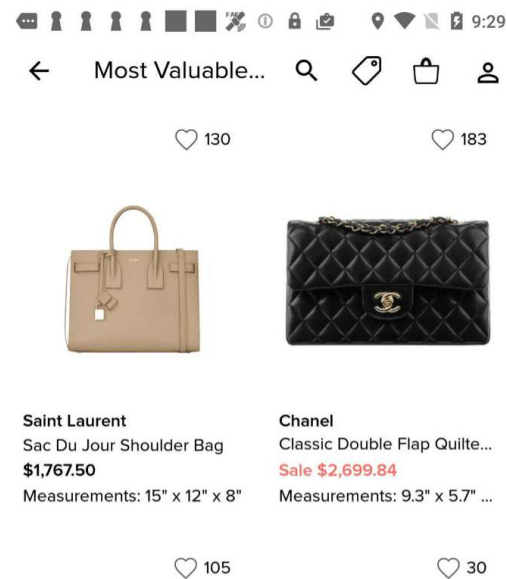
9:29

Most Valuable...

130

183

Saint Laurent
Sac Du Jour Shoulder Bag
$1,767.50
Measurements: 15" x 12" x 8"

Chanel
Classic Double Flap Quilte...
Sale $2,699.84
Measurements: 9.3" x 5.7" ...

105

30